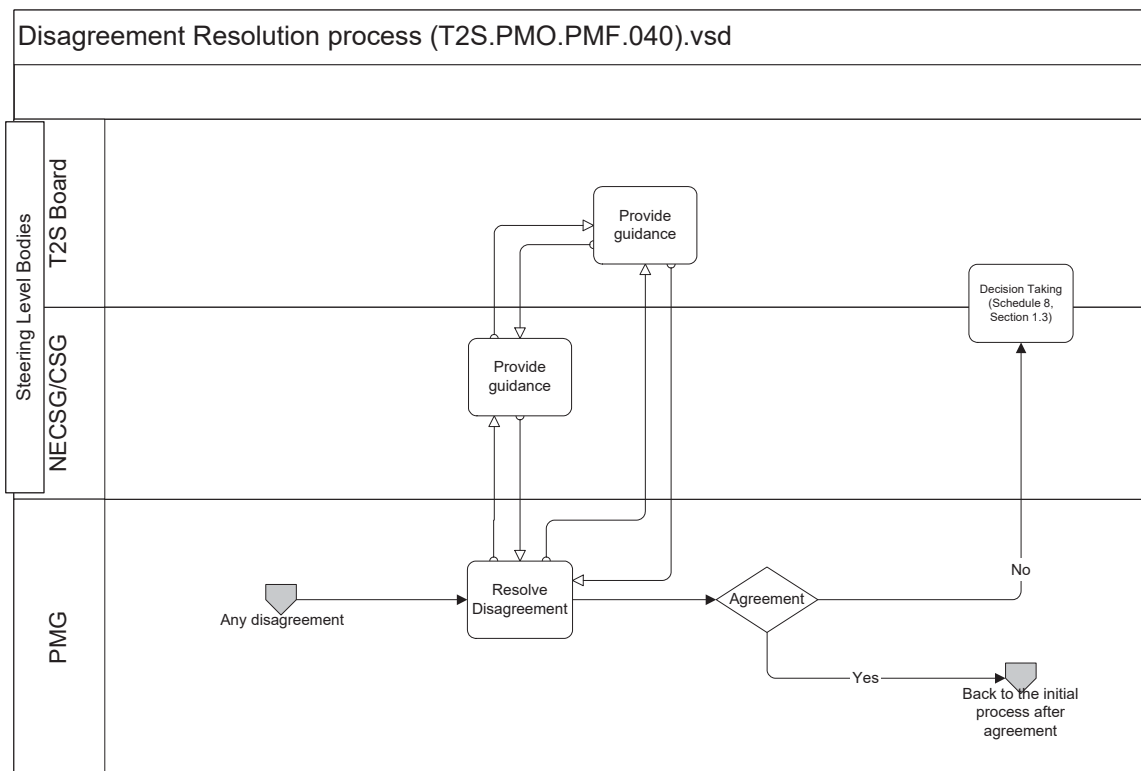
Disagreement Resolution process (T2S.PMO.PMF.040).vsd

Steering Level Bodies

T2S Board

NECSG/CSG

PMG

Provide guidance

Decision Taking (Schedule 8, Section 1.3)

Provide guidance

Any disagreement

Resolve Disagreement

Agreement

No

Yes

Back to the initial process after agreement